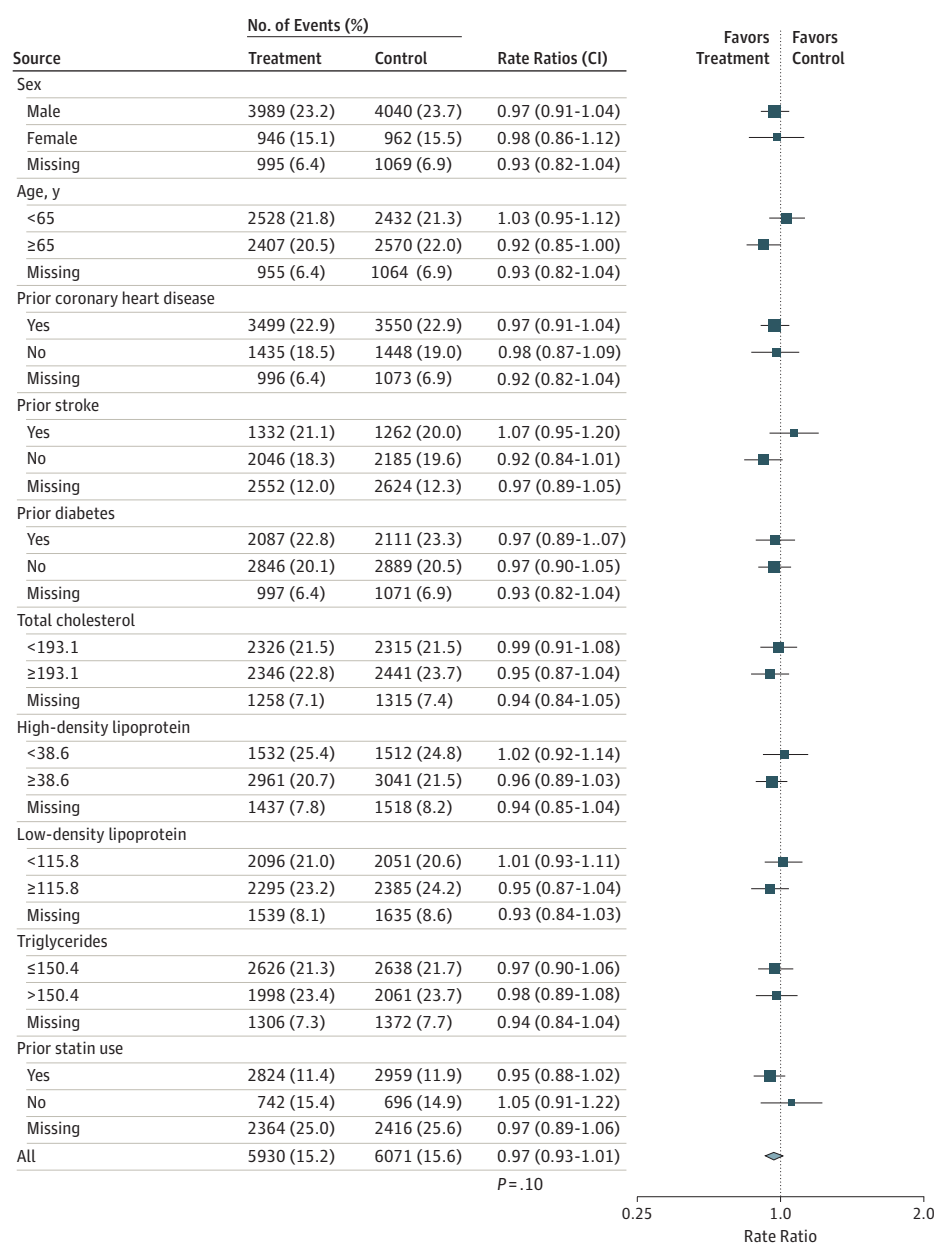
| Source | No. of Events (%) Treatment | Control | Rate Ratios (CI) |
|---|---|---|---|
| Sex | | | |
| Male | 3989 (23.2) | 4040 (23.7) | 0.97 (0.91-1.04) |
| Female | 946 (15.1) | 962 (15.5) | 0.98 (0.86-1.12) |
| Missing | 995 (6.4) | 1069 (6.9) | 0.93 (0.82-1.04) |
| Age, y | | | |
| <65 | 2528 (21.8) | 2432 (21.3) | 1.03 (0.95-1.12) |
| ≥65 | 2407 (20.5) | 2570 (22.0) | 0.92 (0.85-1.00) |
| Missing | 955 (6.4) | 1064 (6.9) | 0.93 (0.82-1.04) |
| Prior coronary heart disease | | | |
| Yes | 3499 (22.9) | 3550 (22.9) | 0.97 (0.91-1.04) |
| No | 1435 (18.5) | 1448 (19.0) | 0.98 (0.87-1.09) |
| Missing | 996 (6.4) | 1073 (6.9) | 0.92 (0.82-1.04) |
| Prior stroke | | | |
| Yes | 1332 (21.1) | 1262 (20.0) | 1.07 (0.95-1.20) |
| No | 2046 (18.3) | 2185 (19.6) | 0.92 (0.84-1.01) |
| Missing | 2552 (12.0) | 2624 (12.3) | 0.97 (0.89-1.05) |
| Prior diabetes | | | |
| Yes | 2087 (22.8) | 2111 (23.3) | 0.97 (0.89-1..07) |
| No | 2846 (20.1) | 2889 (20.5) | 0.97 (0.90-1.05) |
| Missing | 997 (6.4) | 1071 (6.9) | 0.93 (0.82-1.04) |
| Total cholesterol | | | |
| <193.1 | 2326 (21.5) | 2315 (21.5) | 0.99 (0.91-1.08) |
| ≥193.1 | 2346 (22.8) | 2441 (23.7) | 0.95 (0.87-1.04) |
| Missing | 1258 (7.1) | 1315 (7.4) | 0.94 (0.84-1.05) |
| High-density lipoprotein | | | |
| <38.6 | 1532 (25.4) | 1512 (24.8) | 1.02 (0.92-1.14) |
| ≥38.6 | 2961 (20.7) | 3041 (21.5) | 0.96 (0.89-1.03) |
| Missing | 1437 (7.8) | 1518 (8.2) | 0.94 (0.85-1.04) |
| Low-density lipoprotein | | | |
| <115.8 | 2096 (21.0) | 2051 (20.6) | 1.01 (0.93-1.11) |
| ≥115.8 | 2295 (23.2) | 2385 (24.2) | 0.95 (0.87-1.04) |
| Missing | 1539 (8.1) | 1635 (8.6) | 0.93 (0.84-1.03) |
| Triglycerides | | | |
| ≤150.4 | 2626 (21.3) | 2638 (21.7) | 0.97 (0.90-1.06) |
| >150.4 | 1998 (23.4) | 2061 (23.7) | 0.98 (0.89-1.08) |
| Missing | 1306 (7.3) | 1372 (7.7) | 0.94 (0.84-1.04) |
| Prior statin use | | | |
| Yes | 2824 (11.4) | 2959 (11.9) | 0.95 (0.88-1.02) |
| No | 742 (15.4) | 696 (14.9) | 1.05 (0.91-1.22) |
| Missing | 2364 (25.0) | 2416 (25.6) | 0.97 (0.89-1.06) |
| All | 5930 (15.2) | 6071 (15.6) | 0.97 (0.93-1.01) |

$P = .10$

Favors Treatment | Favors Control

0.25 1.0 2.0
Rate Ratio